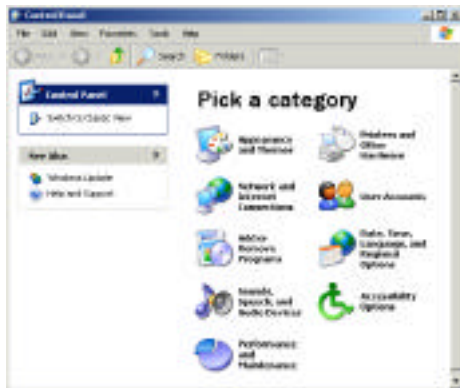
Control Panel

File Edit View Favorites Tools Help

Back Search Folders

Control Panel

Switch to Classic View

See Also

Windows Update

Help and Support

Pick a category

Appearance and Themes

Printers and Other Hardware

Network and Internet Connections

User Accounts

Add or Remove Programs

Date, Time, Language, and Regional Options

Sounds, Speech, and Audio Devices

Accessibility Options

Performance and Maintenance